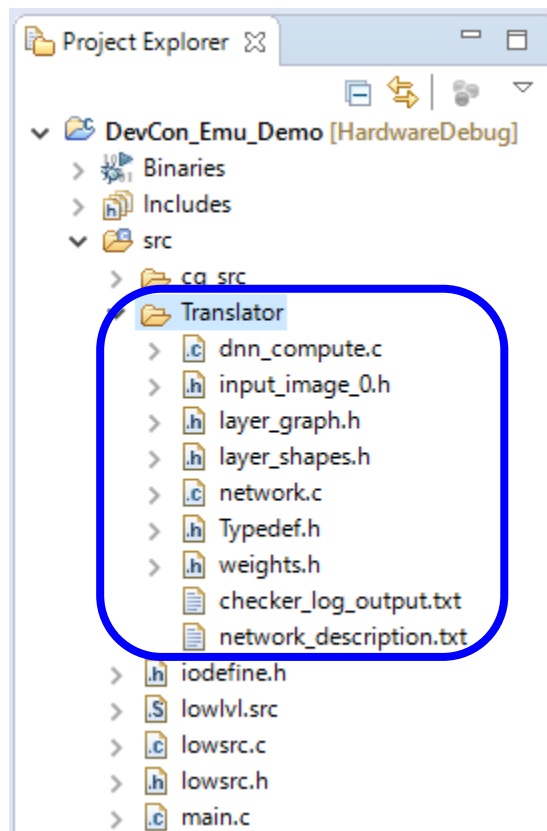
Project Explorer

DevCon_Emu_Demo [HardwareDebug]
Binaries
Includes
src
cg_src
Translator
dnn_compute.c
input_image_0.h
layer_graph.h
layer_shapes.h
network.c
Typedef.h
weights.h
checker_log_output.txt
network_description.txt
iodefine.h
lowlvl.src
lowsrc.c
lowsrc.h
main.c